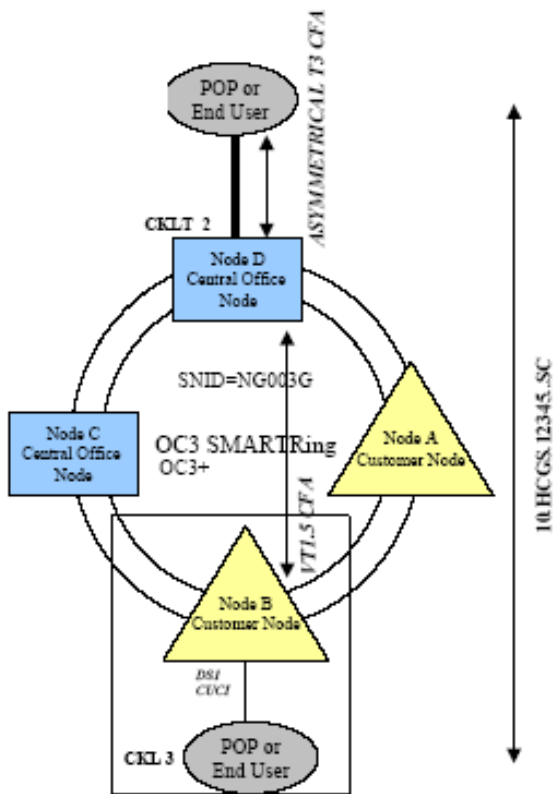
POP or End User

ASYMMETRICAL T3 CFA

CKLT 2

Node D Central Office Node

SNID=NG003G

Node C Central Office Node

OC3 SMARTRing
OC3+

Node A Customer Node

VT1.5 CFA

Node B Customer Node

DS1
CUCI

CKL 3

POP or End User

10.HCGS.12345..SC